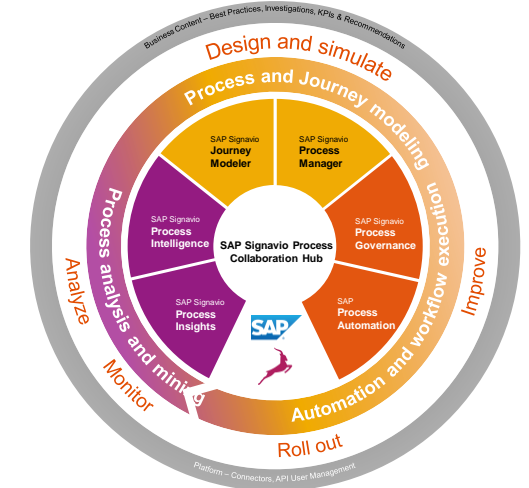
Business Content – Best Practices, Investigations, KPIs & Recommendations

Design and simulate

Process and Journey modeling

SAP Signavio
Journey
Modeler

SAP Signavio
Process
Manager

SAP Signavio
Process
Intelligence

SAP Signavio Process
Collaboration Hub

SAP Signavio
Process
Governance

SAP Signavio
Process
Insights

SAP

SAP
Process
Automation

Automation and workflow execution

Improve

Process analysis and mining

Analyze

Monitor

Roll out

Platform – Connectors, API User Management